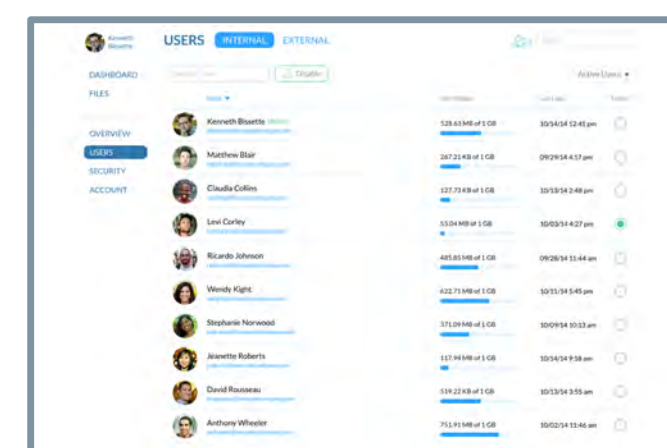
Kenneth Bissette

USERS INTERNAL EXTERNAL

DASHBOARD
FILES

OVERVIEW
USERS
SECURITY
ACCOUNT

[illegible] Disable

Active Users ▾

Name ▾

| Name | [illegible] | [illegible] | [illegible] |
|---|---|---|---|
| Kenneth Bissette | 528.63 MB of 1 GB | 10/14/14 12:41 pm | |
| Matthew Blair | 267.21 KB of 1 GB | 09/29/14 4:17 pm | |
| Claudia Collins | 127.73 KB of 1 GB | 10/10/14 2:48 pm | |
| Levi Corley | 55.04 MB of 1 GB | 10/03/14 4:27 pm | |
| Ricardo Johnson | 485.85 MB of 1 GB | 09/28/14 11:44 am | |
| Wendy Kight | 622.71 MB of 1 GB | 10/11/14 5:45 pm | |
| Stephanie Norwood | 371.09 MB of 1 GB | 10/09/14 10:13 am | |
| Jeanette Roberts | 117.94 MB of 1 GB | 10/14/14 9:18 am | |
| David Rousseau | 519.22 KB of 1 GB | 10/13/14 3:55 am | |
| Anthony Wheeler | 751.91 MB of 1 GB | 10/02/14 11:46 am | |